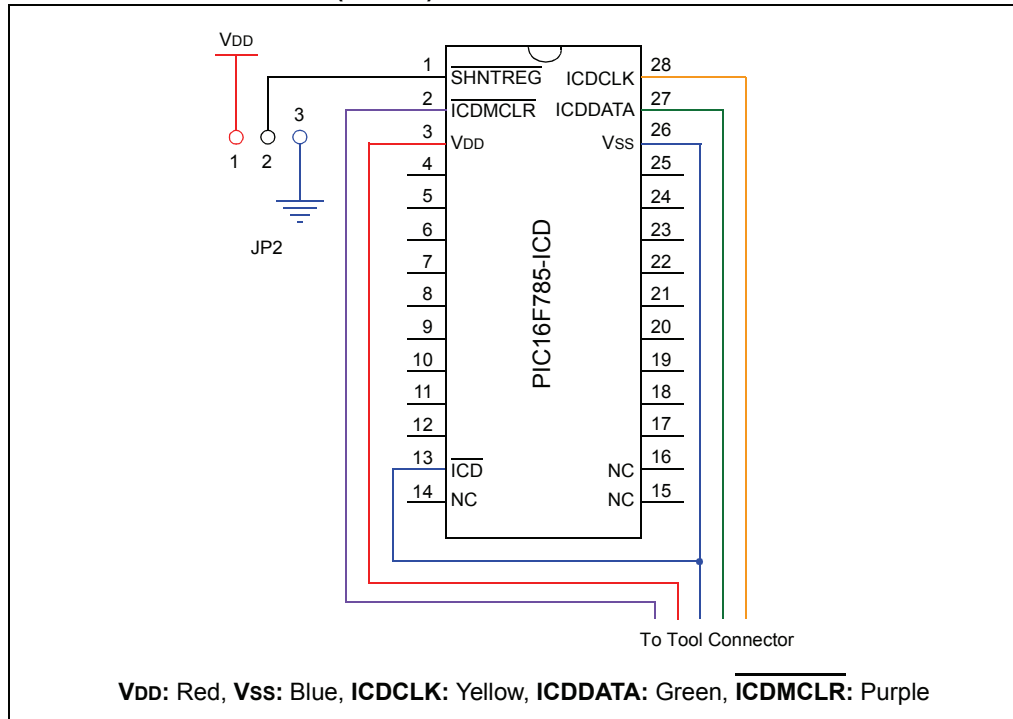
VDD

1 2 3

JP2

1 $\overline{SHNTREG}$
2 $\overline{ICDMCLR}$
3 VDD
4
5
6
7
8
9
10
11
12
13 $\overline{ICD}$
14 NC

PIC16F785-ICD

28 ICDCLK
27 ICDDATA
26 VSS
25
24
23
22
21
20
19
18
17
16 NC
15 NC

To Tool Connector

**VDD:** Red, **VSS:** Blue, **ICDCLK:** Yellow, **ICDDATA:** Green, **$\overline{ICDMCLR}$:** Purple